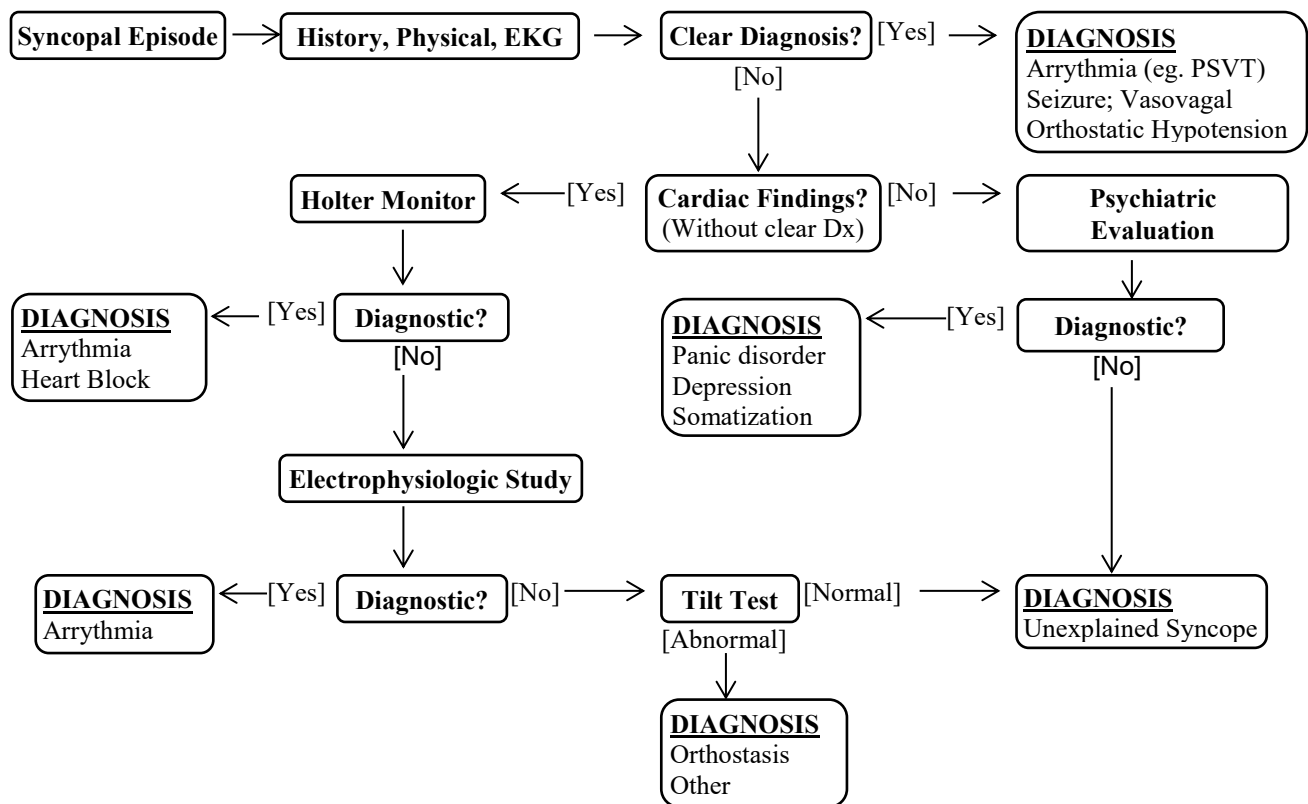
Syncopal Episode

History, Physical, EKG

Clear Diagnosis?

[Yes]

DIAGNOSIS
Arrythmia (eg. PSVT)
Seizure; Vasovagal
Orthostatic Hypotension

[No]

Holter Monitor

[Yes]

Cardiac Findings?
(Without clear Dx)

[No]

Psychiatric Evaluation

DIAGNOSIS
Arrythmia
Heart Block

[Yes]

Diagnostic?

[No]

DIAGNOSIS
Panic disorder
Depression
Somatization

[Yes]

Diagnostic?

[No]

Electrophysiologic Study

DIAGNOSIS
Arrythmia

[Yes]

Diagnostic?

[No]

Tilt Test

[Normal]

DIAGNOSIS
Unexplained Syncope

[Abnormal]

DIAGNOSIS
Orthostasis
Other